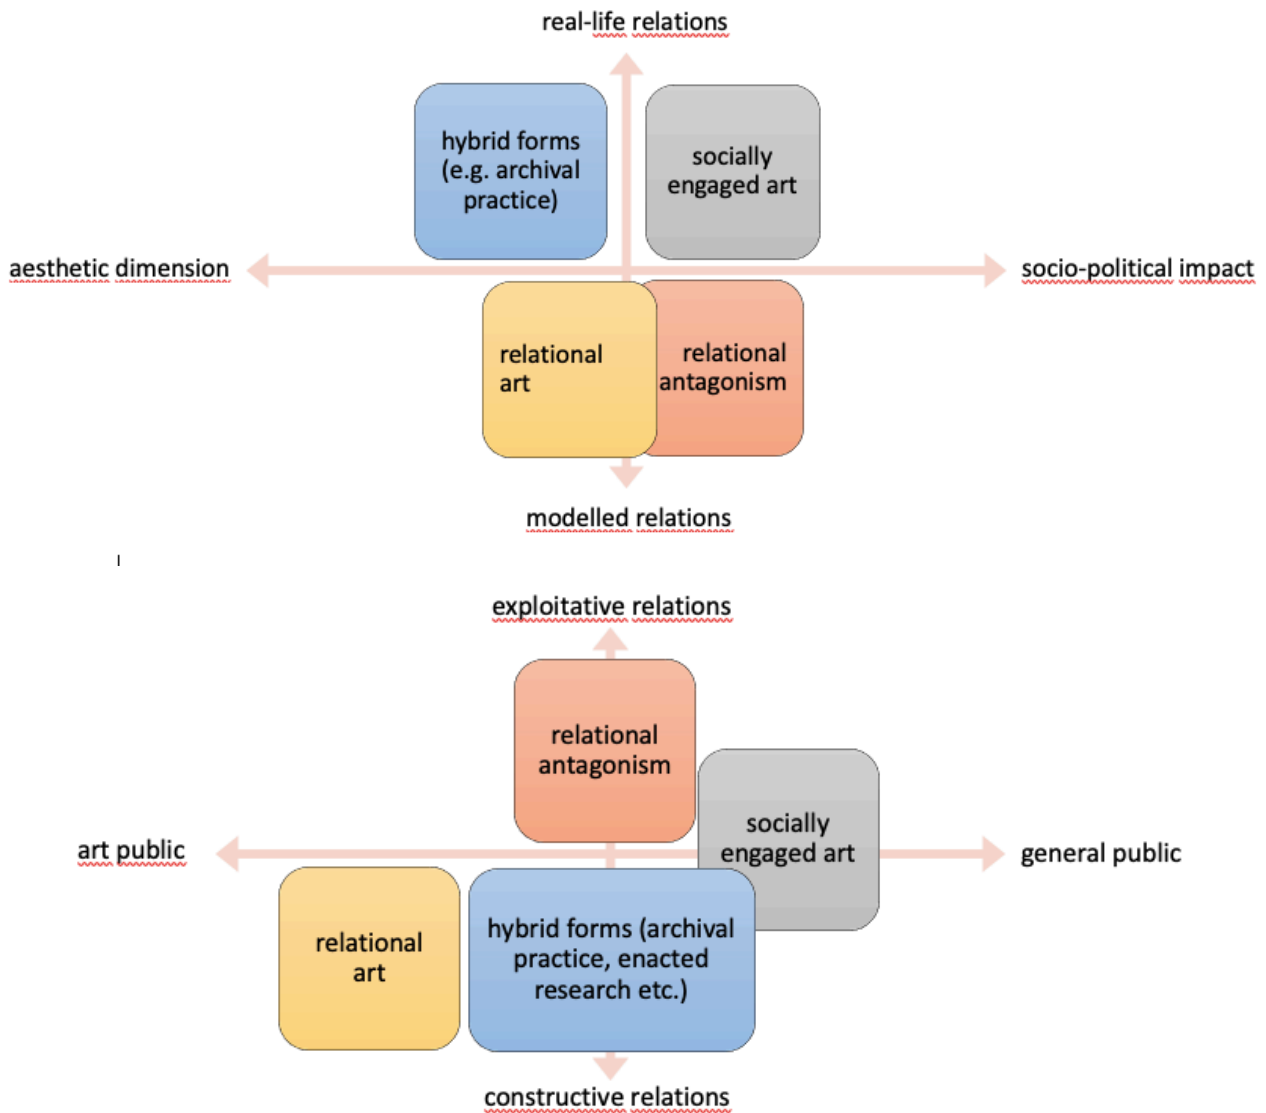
real-life relations

hybrid forms (e.g. archival practice)

socially engaged art

aesthetic dimension

socio-political impact

relational art

relational antagonism

modelled relations

exploitative relations

relational antagonism

socially engaged art

art public

general public

relational art

hybrid forms (archival practice, enacted research etc.)

constructive relations